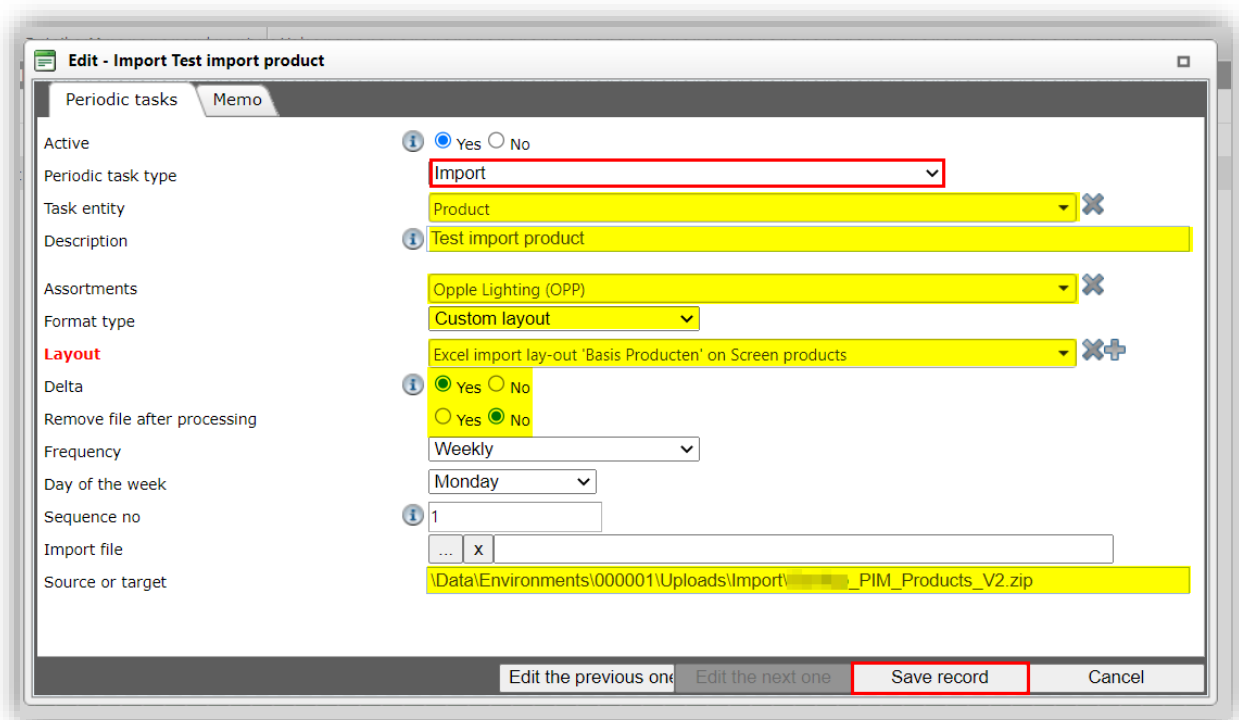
Edit - Import Test import product

Periodic tasks | Memo

Active | Yes No
Periodic task type | Import
Task entity | Product
Description | Test import product

Assortments | Opple Lighting (OPP)
Format type | Custom layout
Layout | Excel import lay-out 'Basis Producten' on Screen products
Delta | Yes No
Remove file after processing | Yes No
Frequency | Weekly
Day of the week | Monday
Sequence no | 1
Import file | ... x
Source or target | \Data\Environments\000001\Uploads\Import\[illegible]_PIM_Products_V2.zip

Edit the previous one | Edit the next one | Save record | Cancel